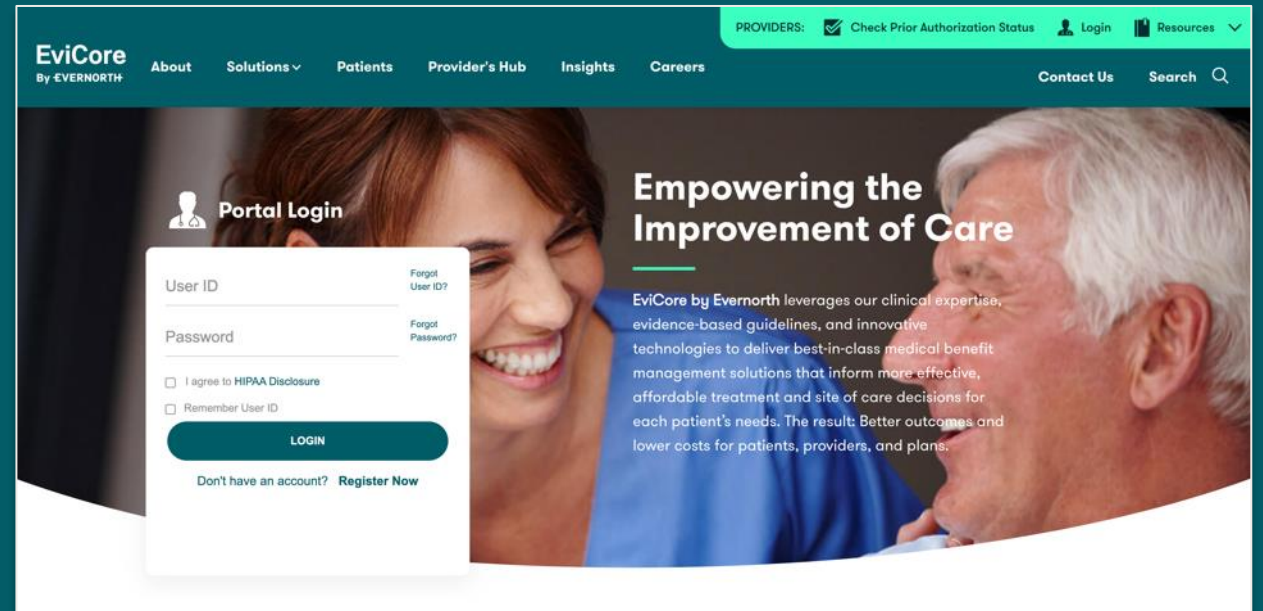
PROVIDERS: Check Prior Authorization Status Login Resources

EviCore By EVERNORTH

About Solutions Patients Provider's Hub Insights Careers

Contact Us Search

Portal Login

User ID

Forgot User ID?

Password

Forgot Password?

I agree to HIPAA Disclosure

Remember User ID

LOGIN

Don't have an account? Register Now

Empowering the Improvement of Care

EviCore by Evernorth leverages our clinical expertise, evidence-based guidelines, and innovative technologies to deliver best-in-class medical benefit management solutions that inform more effective, affordable treatment and site of care decisions for each patient's needs. The result: Better outcomes and lower costs for patients, providers, and plans.